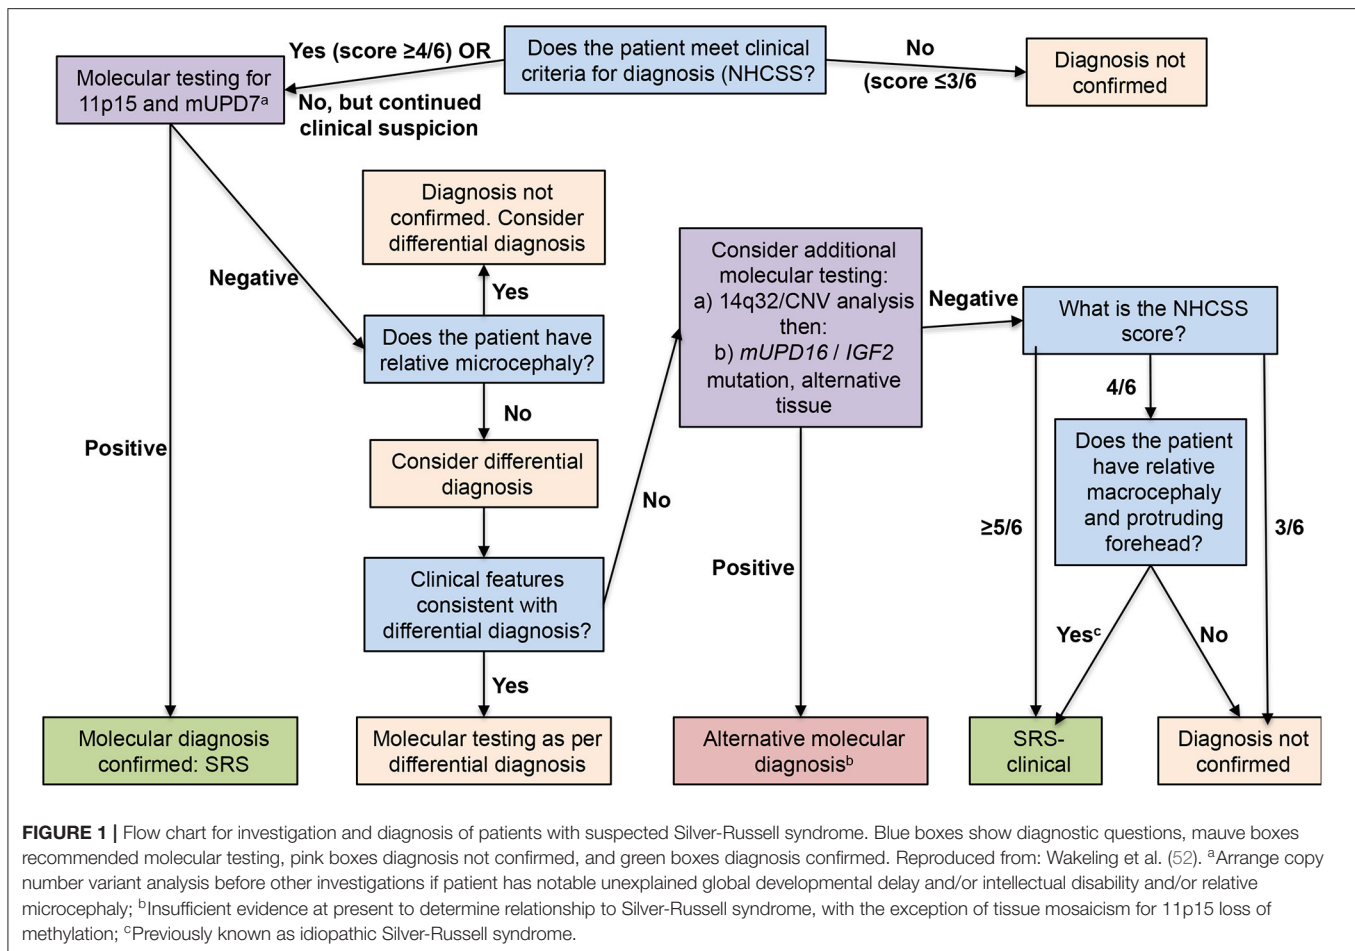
Does the patient meet clinical criteria for diagnosis (NHCSS?

Yes (score ≥4/6) OR

No, but continued clinical suspicion

No (score ≤3/6

Diagnosis not confirmed

Molecular testing for 11p15 and mUPD7$^a$

Negative

Positive

Diagnosis not confirmed. Consider differential diagnosis

Yes

Does the patient have relative microcephaly?

No

Consider differential diagnosis

Clinical features consistent with differential diagnosis?

Yes

No

Consider additional molecular testing: a) 14q32/CNV analysis then: b) *mUPD16* / *IGF2* mutation, alternative tissue

Negative

Positive

What is the NHCSS score?

4/6

Does the patient have relative macrocephaly and protruding forehead?

≥5/6

3/6

Yes$^c$

No

Molecular diagnosis confirmed: SRS

Molecular testing as per differential diagnosis

Alternative molecular diagnosis$^b$

SRS-clinical

Diagnosis not confirmed

**FIGURE 1 |** Flow chart for investigation and diagnosis of patients with suspected Silver-Russell syndrome. Blue boxes show diagnostic questions, mauve boxes recommended molecular testing, pink boxes diagnosis not confirmed, and green boxes diagnosis confirmed. Reproduced from: Wakeling et al. (52). $^a$Arrange copy number variant analysis before other investigations if patient has notable unexplained global developmental delay and/or intellectual disability and/or relative microcephaly; $^b$Insufficient evidence at present to determine relationship to Silver-Russell syndrome, with the exception of tissue mosaicism for 11p15 loss of methylation; $^c$Previously known as idiopathic Silver-Russell syndrome.